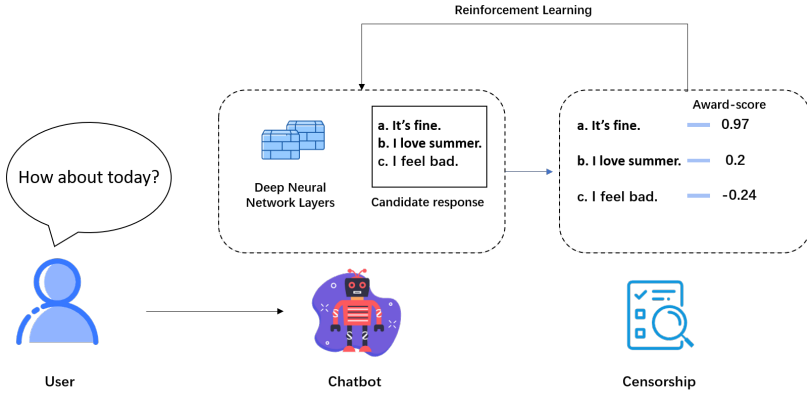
Reinforcement Learning

How about today?

Deep Neural Network Layers

a. It's fine.
b. I love summer.
c. I feel bad.

Candidate response

Award-score

a. It's fine. 0.97

b. I love summer. 0.2

c. I feel bad. -0.24

User

Chatbot

Censorship